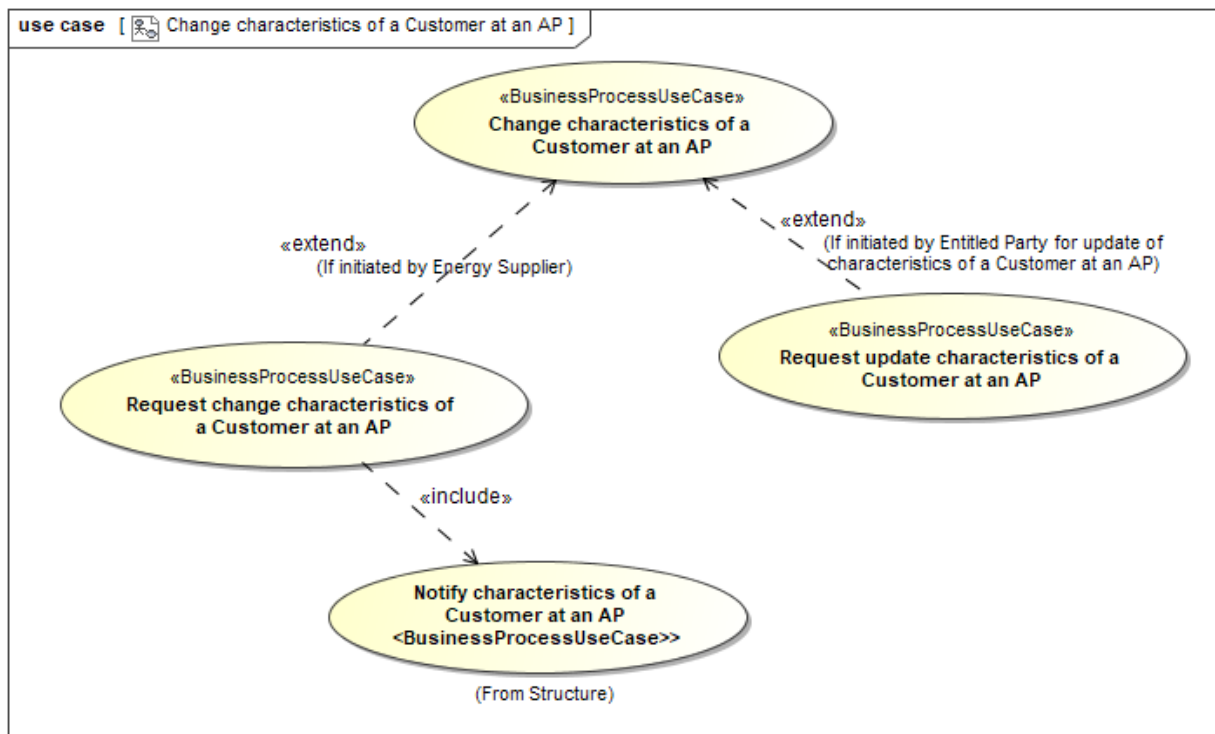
use case [ Change characteristics of a Customer at an AP ]

«BusinessProcessUseCase»
Change characteristics of a Customer at an AP

«extend»
(If initiated by Energy Supplier)

«extend»
(If initiated by Entitled Party for update of characteristics of a Customer at an AP)

«BusinessProcessUseCase»
Request update characteristics of a Customer at an AP

«BusinessProcessUseCase»
Request change characteristics of a Customer at an AP

«include»

Notify characteristics of a Customer at an AP
<BusinessProcessUseCase>>

(From Structure)